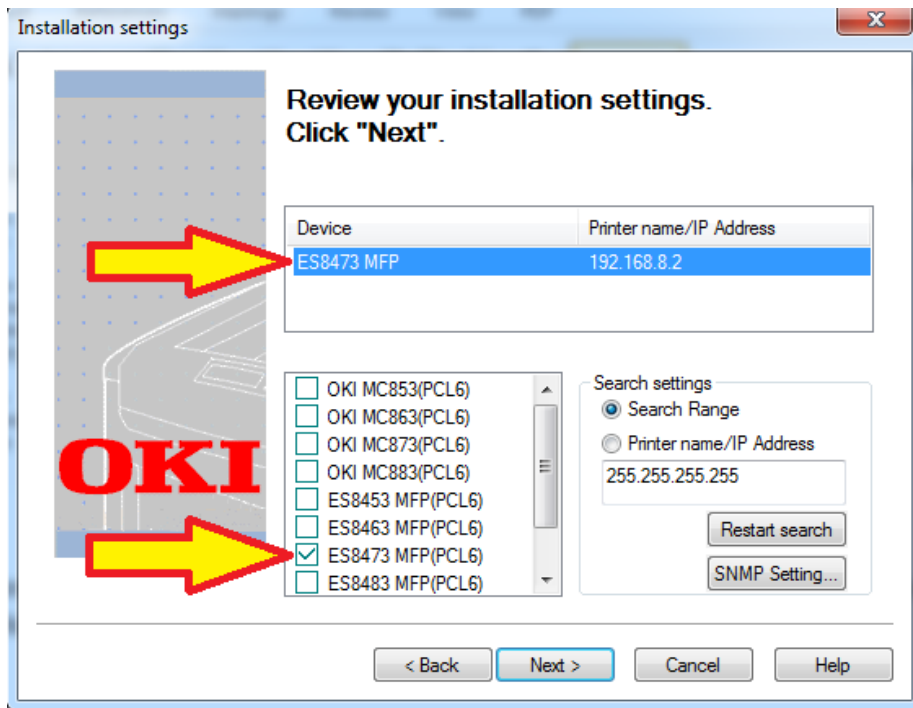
Installation settings

Review your installation settings.
Click "Next".

| Device | Printer name/IP Address |
|---|---|
| ES8473 MFP | 192.168.8.2 |

OKI

OKI MC853(PCL6)
OKI MC863(PCL6)
OKI MC873(PCL6)
OKI MC883(PCL6)
ES8453 MFP(PCL6)
ES8463 MFP(PCL6)
ES8473 MFP(PCL6)
ES8483 MFP(PCL6)

Search settings
Search Range
Printer name/IP Address
255.255.255.255
Restart search
SNMP Setting...

< Back
Next >
Cancel
Help